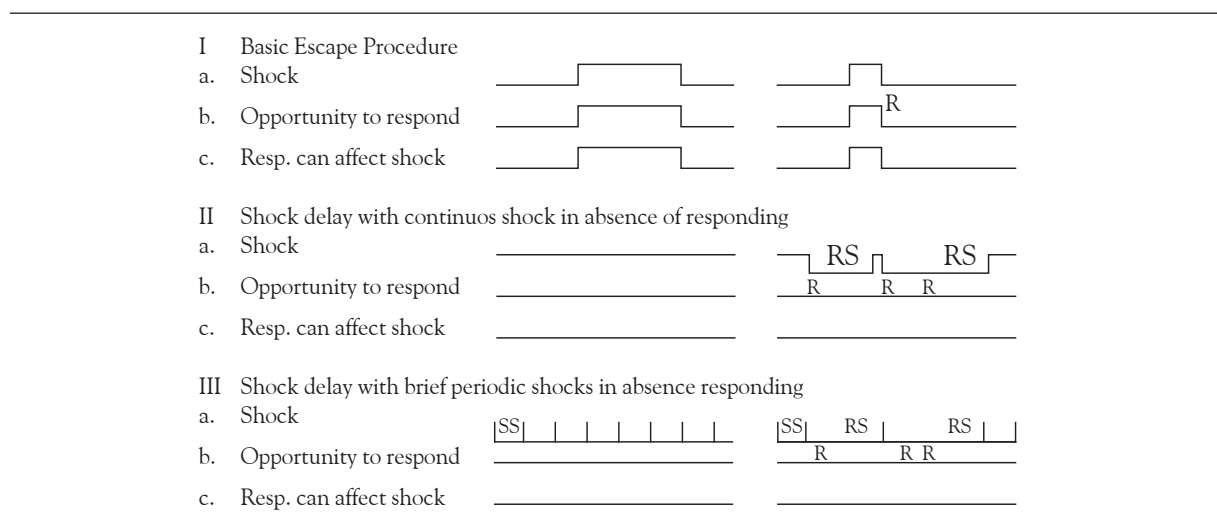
I Basic Escape Procedure
a. Shock
b. Opportunity to respond R
c. Resp. can affect shock

II Shock delay with continuos shock in absence of responding
a. Shock RS RS
b. Opportunity to respond R R R
c. Resp. can affect shock

III Shock delay with brief periodic shocks in absence responding
a. Shock SS SS RS RS
b. Opportunity to respond R R R
c. Resp. can affect shock